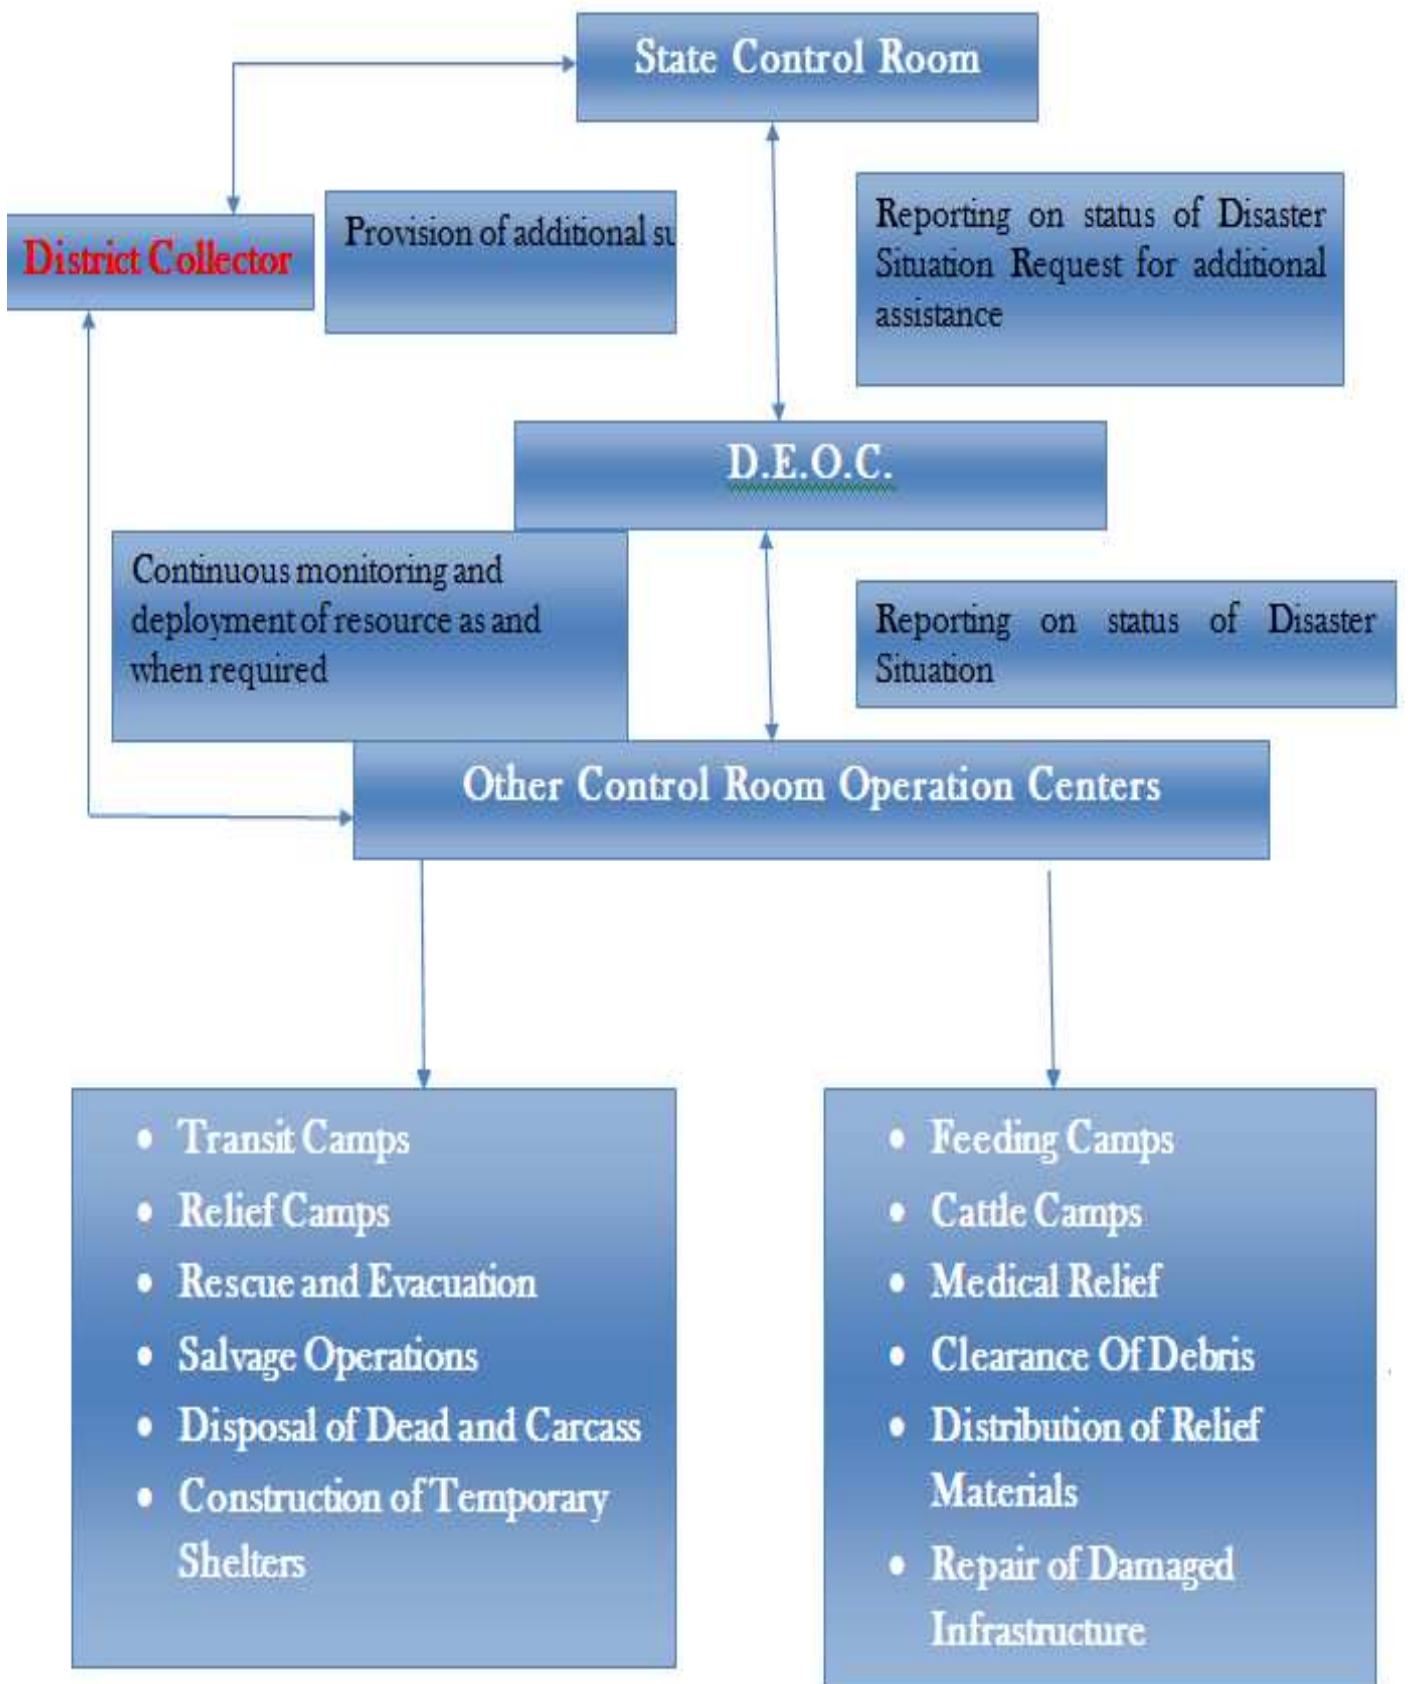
State Control Room

District Collector

Provision of additional su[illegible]

Reporting on status of Disaster Situation Request for additional assistance

D.E.O.C.

Continuous monitoring and deployment of resource as and when required

Reporting on status of Disaster Situation

Other Control Room Operation Centers

- Transit Camps
- Relief Camps
- Rescue and Evacuation
- Salvage Operations
- Disposal of Dead and Carcass
- Construction of Temporary Shelters

- Feeding Camps
- Cattle Camps
- Medical Relief
- Clearance Of Debris
- Distribution of Relief Materials
- Repair of Damaged Infrastructure